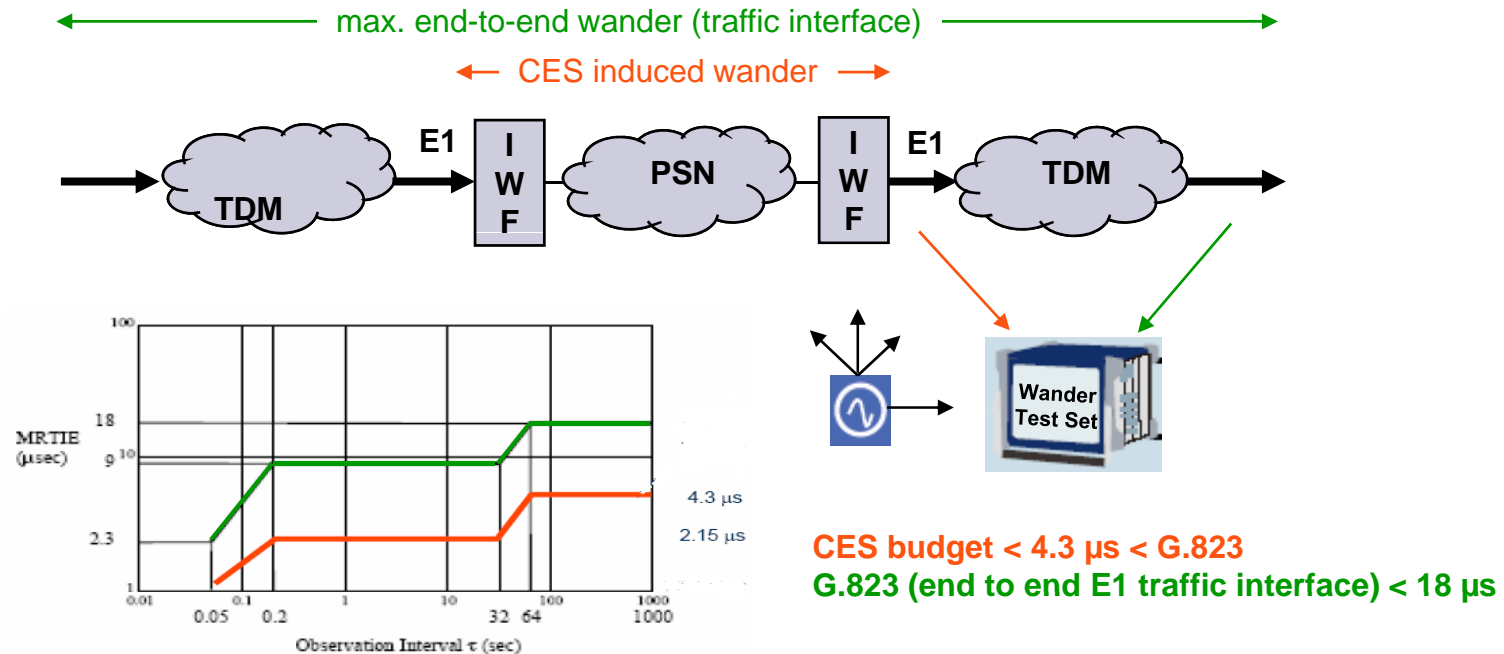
max. end-to-end wander (traffic interface)

CES induced wander

E1

TDM

I W F

PSN

I W F

E1

TDM

100

MRTIE (µsec)

18

9 10

2.3

1

0.01

0.05

0.1

0.2

1

10

32

64

100

1000

1000

Observation Interval τ (sec)

4.3 µs

2.15 µs

Wander Test Set

CES budget < 4.3 µs < G.823

G.823 (end to end E1 traffic interface) < 18 µs